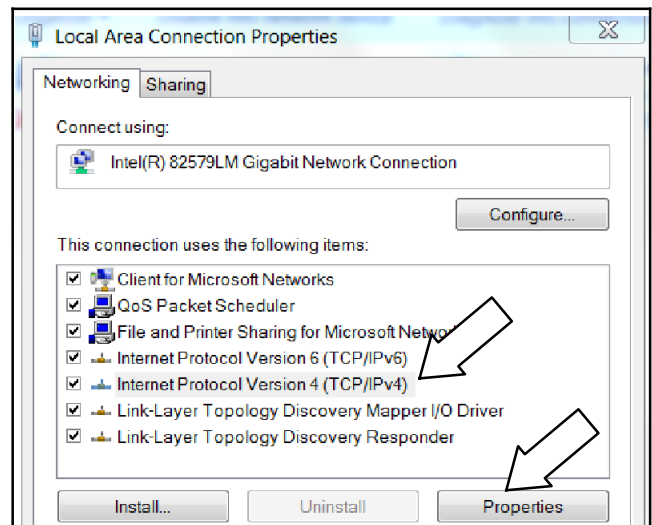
Local Area Connection Properties

Networking Sharing

Connect using:

Intel(R) 82579LM Gigabit Network Connection

Configure...

This connection uses the following items:

Client for Microsoft Networks
QoS Packet Scheduler
File and Printer Sharing for Microsoft Netwo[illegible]
Internet Protocol Version 6 (TCP/IPv6)
Internet Protocol Version 4 (TCP/IPv4)
Link-Layer Topology Discovery Mapper I/O Driver
Link-Layer Topology Discovery Responder

Install... Uninstall Properties